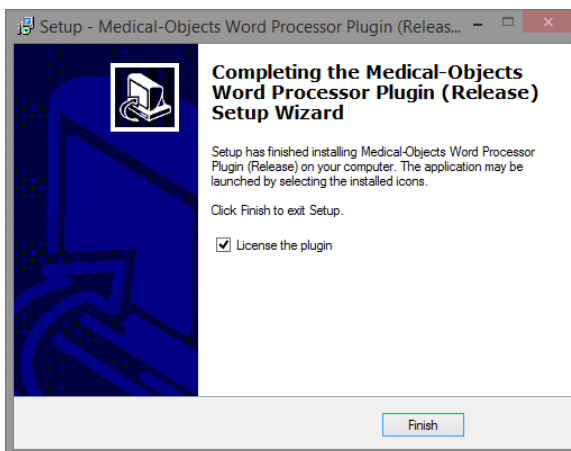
Setup - Medical-Objects Word Processor Plugin (Releas...

Completing the Medical-Objects Word Processor Plugin (Release) Setup Wizard

Setup has finished installing Medical-Objects Word Processor Plugin (Release) on your computer. The application may be launched by selecting the installed icons.

Click Finish to exit Setup.

License the plugin

Finish